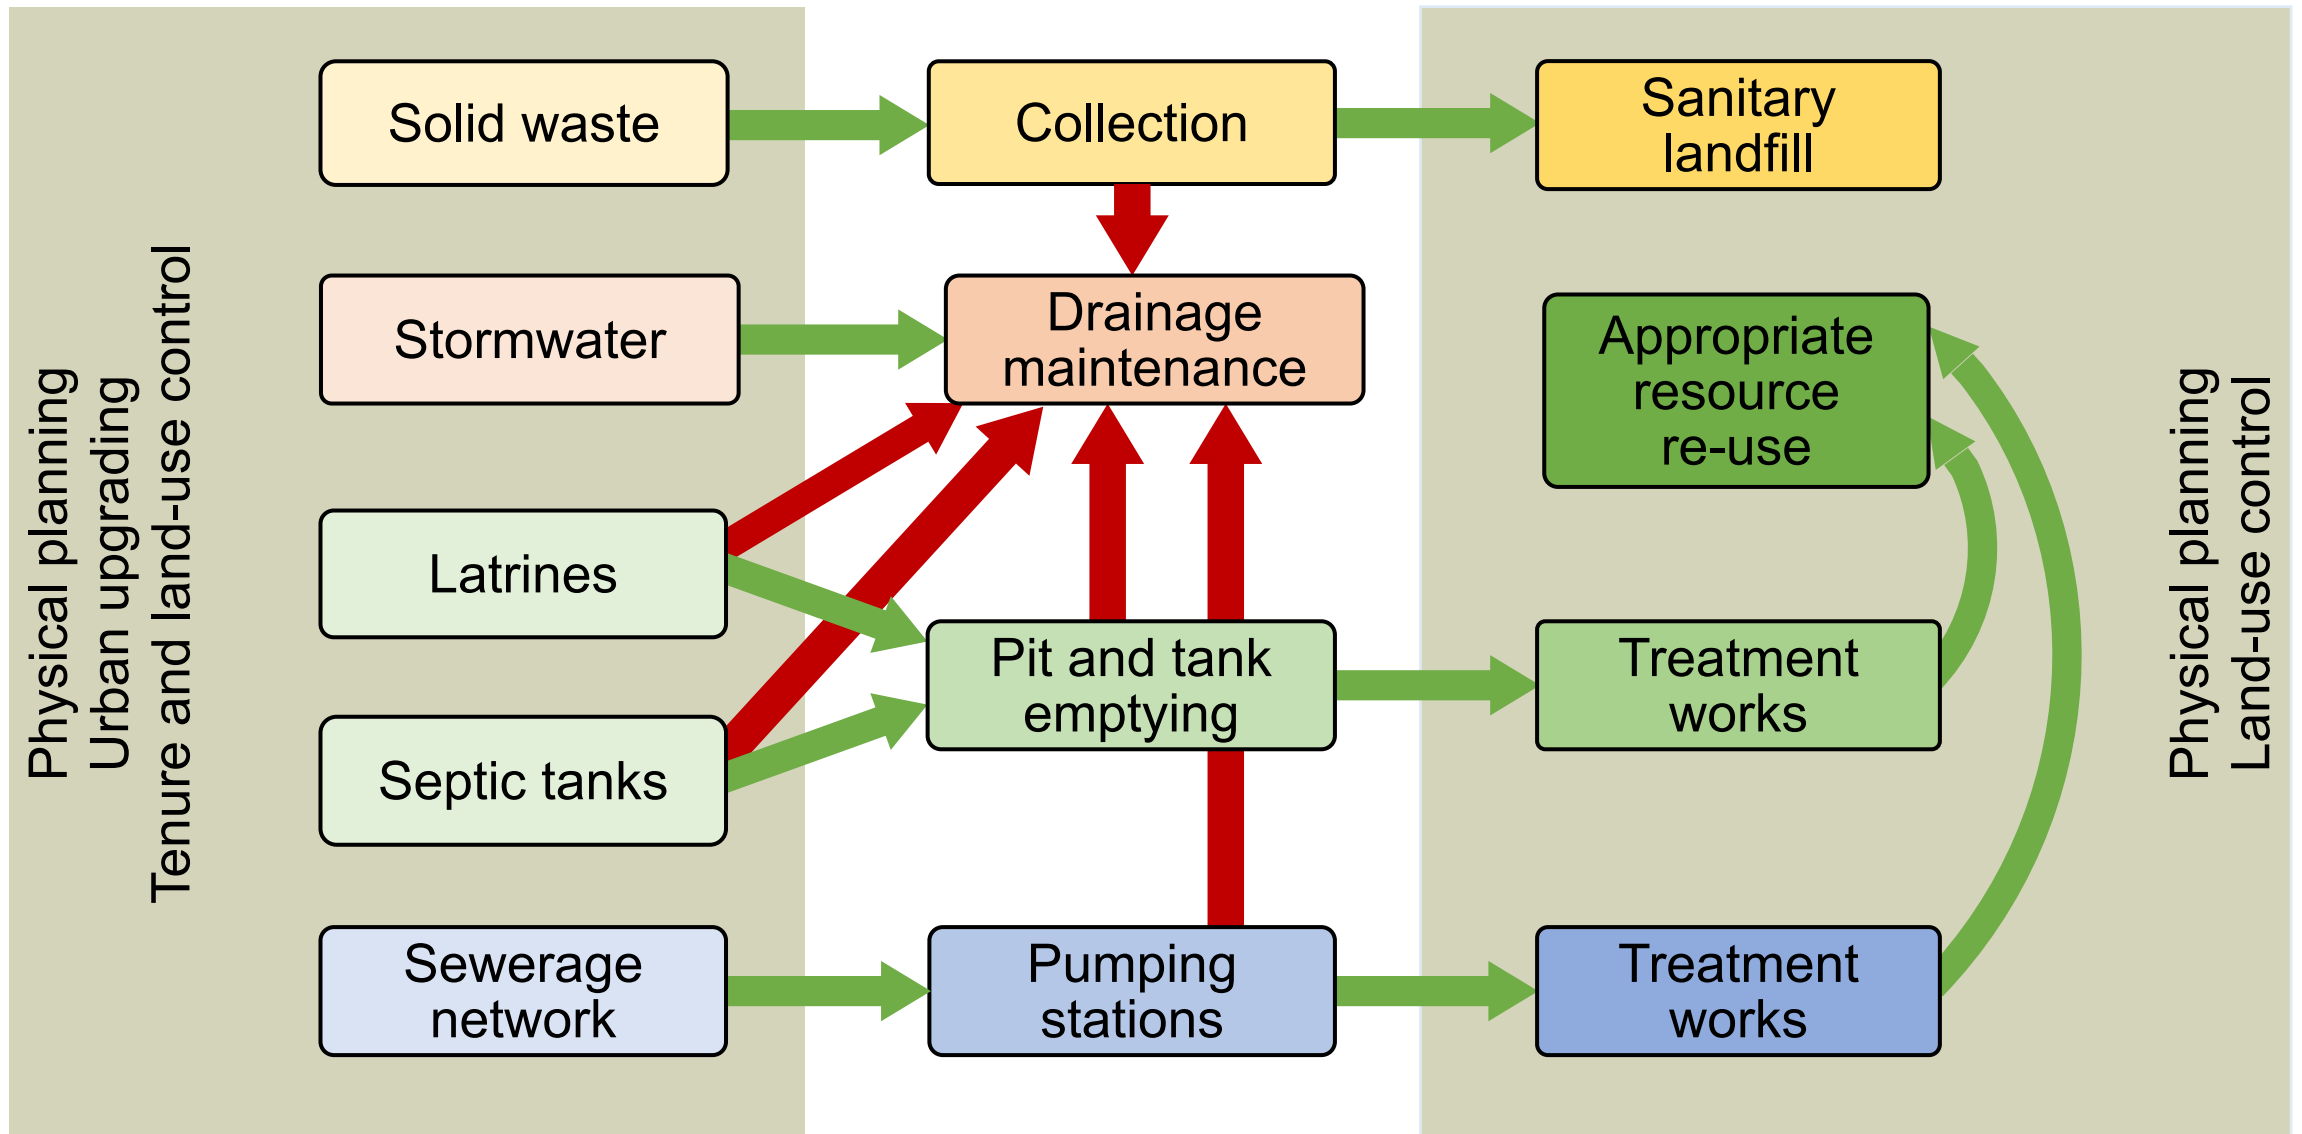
Physical planning
Urban upgrading
Tenure and land-use control

Solid waste

Collection

Sanitary landfill

Stormwater

Drainage maintenance

Appropriate resource re-use

Latrines

Pit and tank emptying

Treatment works

Septic tanks

Sewerage network

Pumping stations

Treatment works

Physical planning
Land-use control